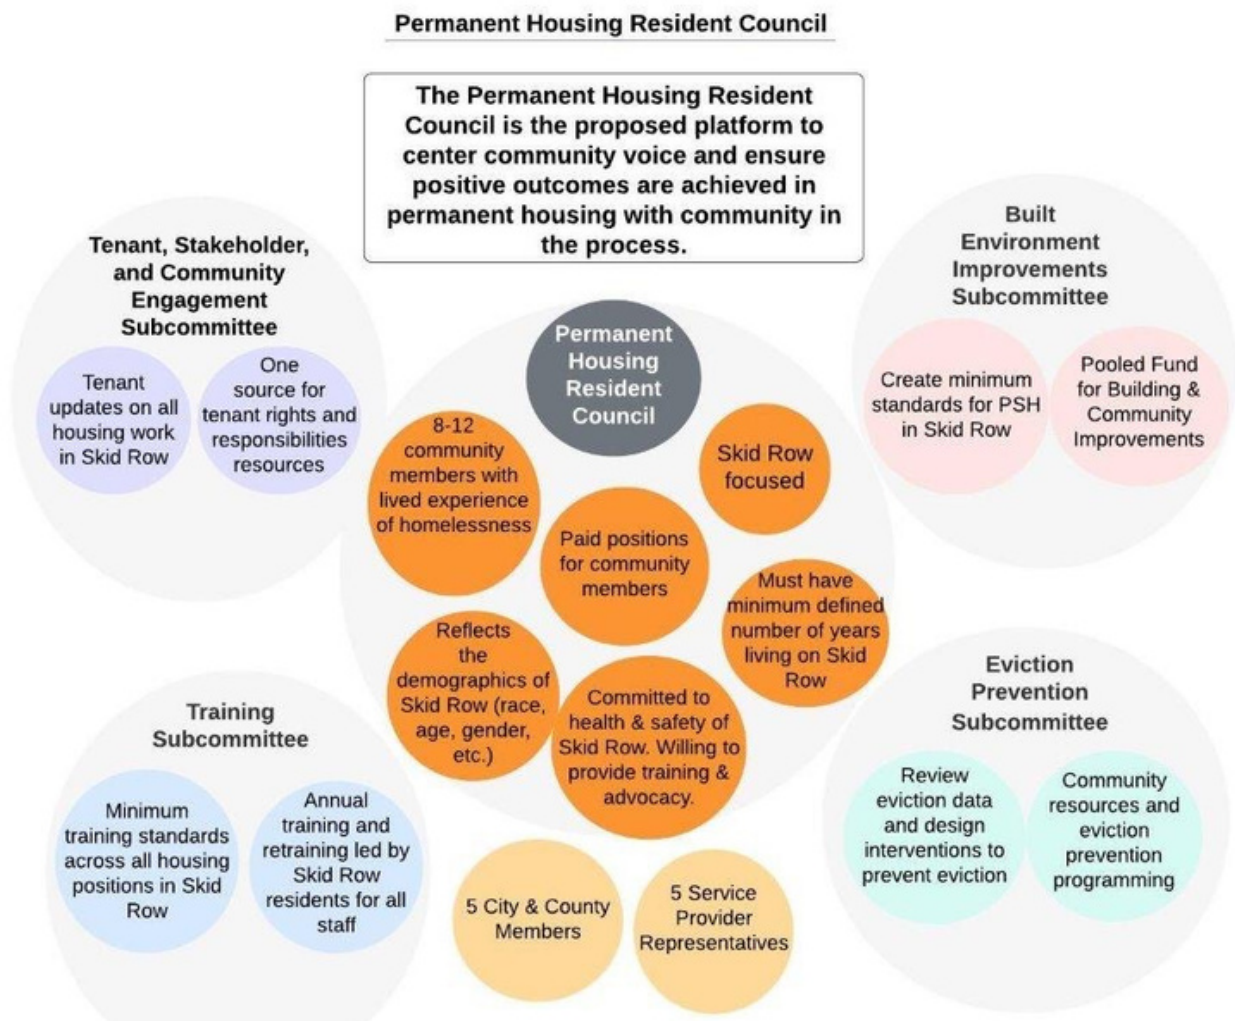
Permanent Housing Resident Council

The Permanent Housing Resident Council is the proposed platform to center community voice and ensure positive outcomes are achieved in permanent housing with community in the process.

Tenant, Stakeholder, and Community Engagement Subcommittee

Tenant updates on all housing work in Skid Row

One source for tenant rights and responsibilities resources

Built Environment Improvements Subcommittee

Create minimum standards for PSH in Skid Row

Pooled Fund for Building & Community Improvements

Permanent Housing Resident Council

8-12 community members with lived experience of homelessness

Skid Row focused

Paid positions for community members

Must have minimum defined number of years living on Skid Row

Reflects the demographics of Skid Row (race, age, gender, etc.)

Committed to health & safety of Skid Row. Willing to provide training & advocacy.

Training Subcommittee

Minimum training standards across all housing positions in Skid Row

Annual training and retraining led by Skid Row residents for all staff

Eviction Prevention Subcommittee

Review eviction data and design interventions to prevent eviction

Community resources and eviction prevention programming

5 City & County Members

5 Service Provider Representatives